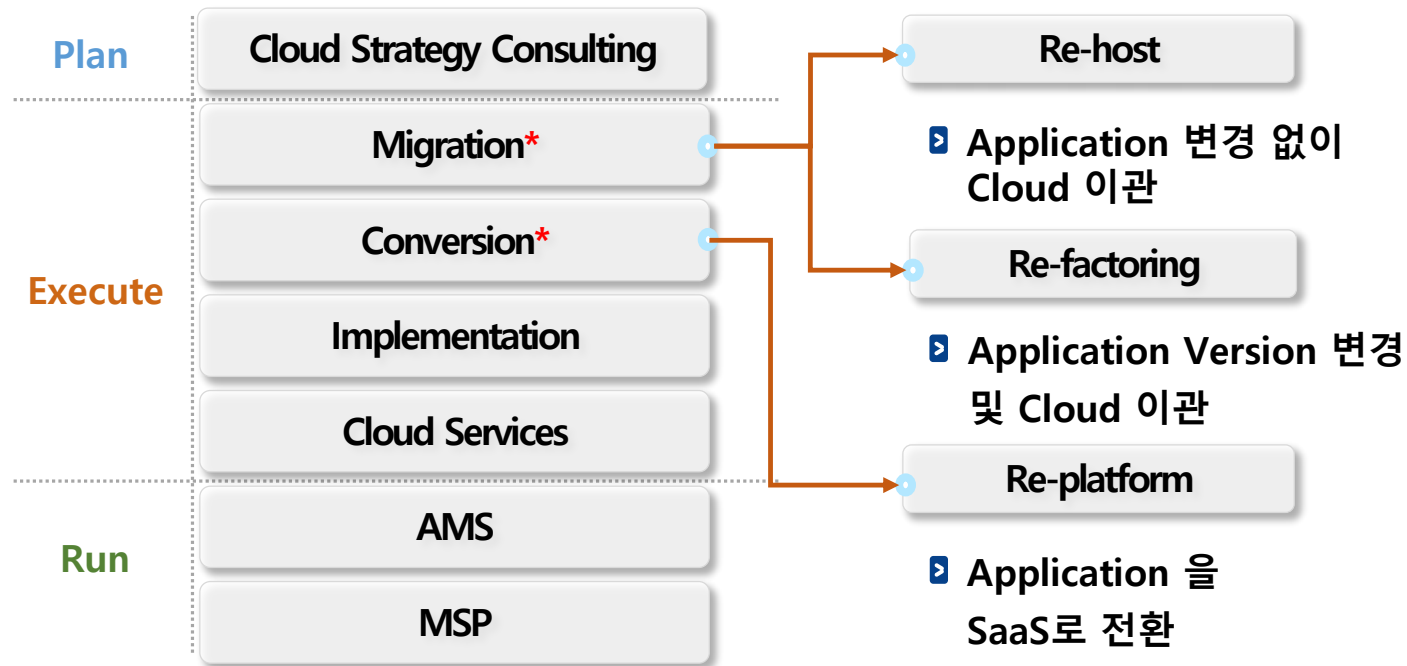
Plan

Cloud Strategy Consulting

Execute

Migration*

Conversion*

Implementation

Cloud Services

Run

AMS

MSP

Re-host

Application 변경 없이 Cloud 이관

Re-factoring

Application Version 변경 및 Cloud 이관

Re-platform

Application 을 SaaS로 전환